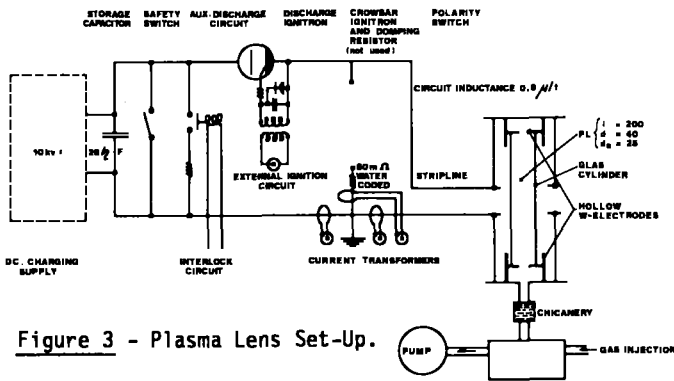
STORAGE CAPACITOR

SAFETY SWITCH

AUX.-DISCHARGE CIRCUIT

DISCHARGE IGNITRON

CROWBAR IGNITRON AND DOMPING RESISTOR (not used)

POLARITY SWITCH

CIRCUIT INDUCTANCE 0.9 $\mu$H

10kv +

26 $\mu$F

EXTERNAL IGNITION CIRCUIT

80 m $\Omega$ WATER COOLED

STRIPLINE

PL $\left\{ \begin{array}{l} l = 200 \\ d = 40 \\ d_0 = 25 \end{array} \right.$

GLAS CYLINDER

HOLLOW W-ELECTRODES

DC. CHARGING SUPPLY

INTERLOCK CIRCUIT

CURRENT TRANSFORMERS

CHICANERY

PUMP

GAS INJECTION

Figure 3 - Plasma Lens Set-Up.